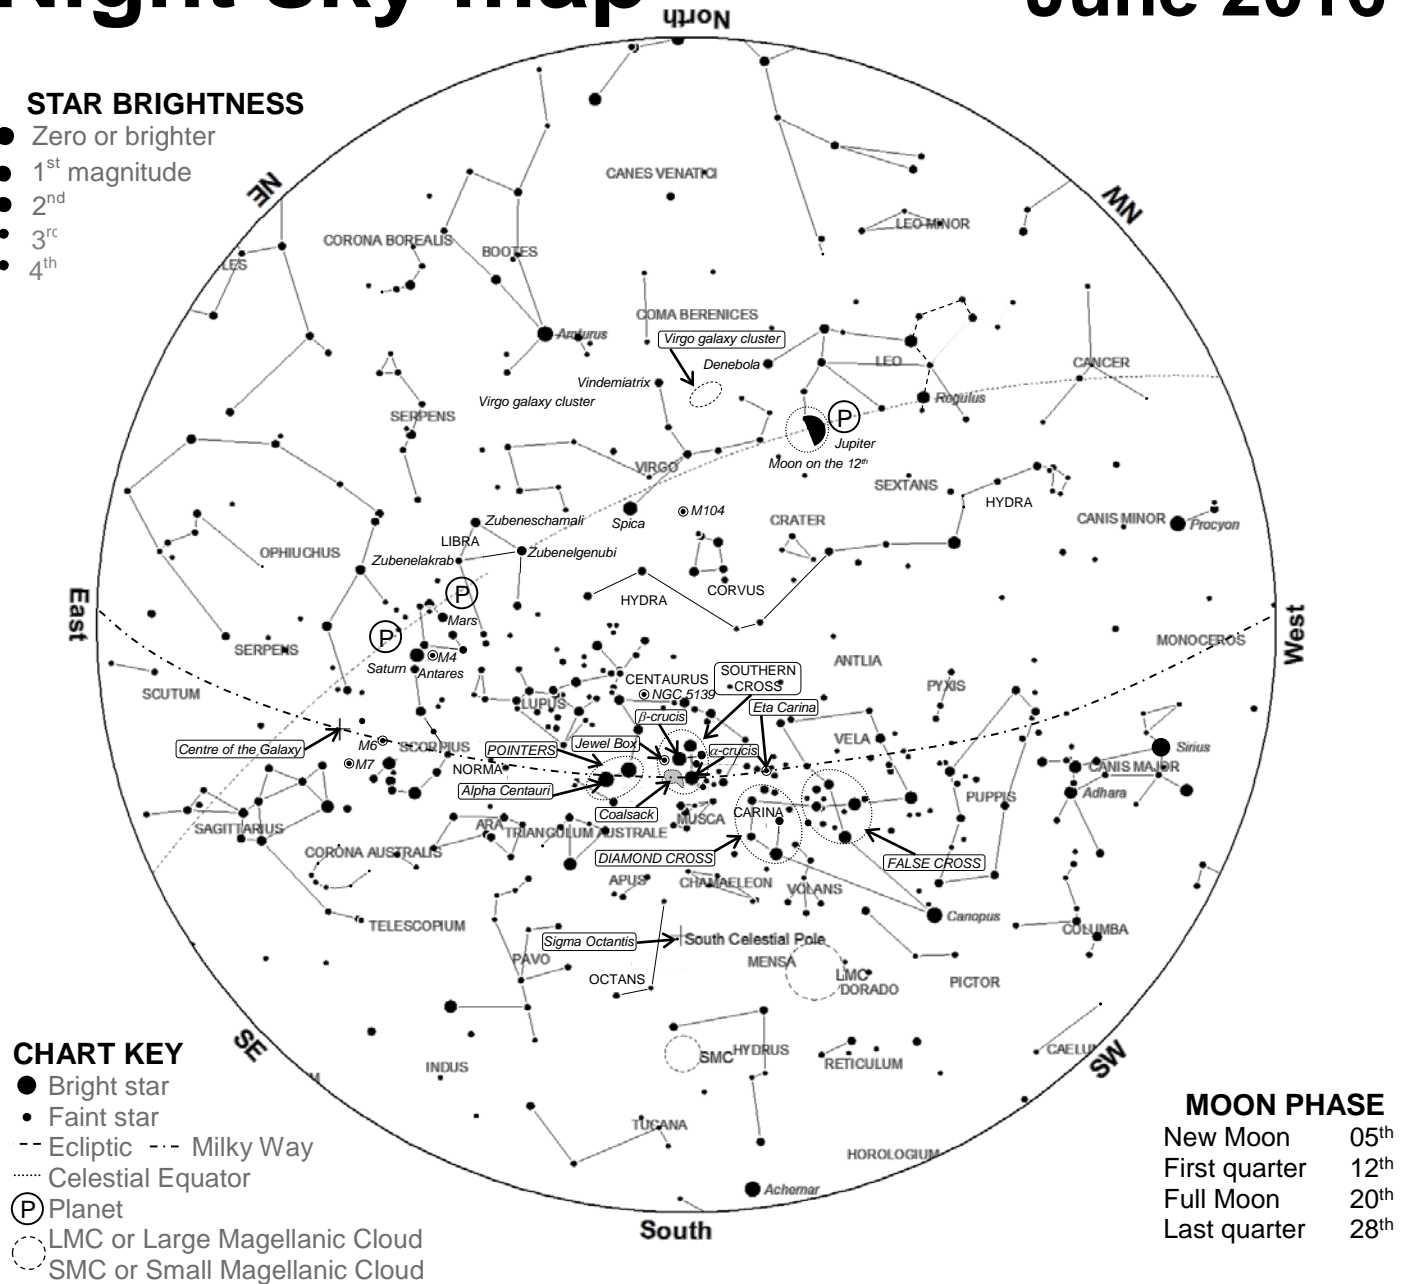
Night Sky Map June 2016

North

STAR BRIGHTNESS
Zero or brighter
1st magnitude
2nd
3rd
4th

NE
NW
CANES VENATICI
LEO MINOR
CORONA BOREALIS
BOOTES
LES
COMA BERENICES
Arcturus
Virgo galaxy cluster
Denebola
LEO
CANCER
Vindemiatrix
Virgo galaxy cluster
Regulus
SERPENS
P
Jupiter
Moon on the 12th
VIRGO
SEXTANS
HYDRA
M104
Zubeneschamali
Spica
CRATER
CANIS MINOR
Procyon
LIBRA
OPHIUCHUS
Zubenelakrab
Zubenelgenubi
East
P
Mars
HYDRA
CORVUS
West
P
SERPENS
M4
Saturn
Antares
ANTLIA
MONOCEROS
CENTAURUS
SOUTHERN CROSS
SCUTUM
NGC 5139
PYXIS
LUPUS
β-crucis
Eta Carina
VELA
Centre of the Galaxy
M6
SCORPIUS
POINTERS
Jewel Box
α-crucis
Sirius
M7
NORMA
CANIS MAJOR
Alpha Centauri
Adhara
Coalsack
PUPPIS
CARINA
SAGITTARIUS
ARA
TRIANGULUM AUSTRALE
MUSCA
CORONA AUSTRALIS
DIAMOND CROSS
FALSE CROSS
APUS
CHAMAELEON
VOLANS
TELESCOPIUM
Canopus
COLUMBA
Sigma Octantis
South Celestial Pole
PAVO
MENSA
OCTANS
LMC
DORADO
PICTOR
SE
SW
CHART KEY
SMC
HYDRUS
RETICULUM
CAELUM
Bright star
INDUS
Faint star
Ecliptic
Milky Way
TUCANA
HOROLOGIUM
Celestial Equator
P Planet
Achernar
LMC or Large Magellanic Cloud
SMC or Small Magellanic Cloud
South

MOON PHASE
| | |
|---|---|
| New Moon | 05th |
| First quarter | 12th |
| Full Moon | 20th |
| Last quarter | 28th |